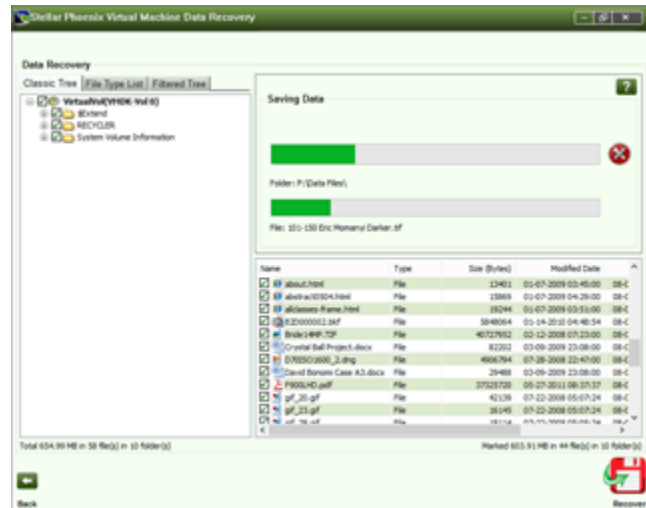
Stellar Phoenix Virtual Machine Data Recovery

Data Recovery

Classic Tree | File Type List | Filtered Tree

VirtualVol(VHDK-Vol 0)
$Extend
RECYCLER
System Volume Information

Saving Data

Folder: P:\Data Files\

File: 101-150 Eric Momanyi Darker.tif

| Name | Type | Size (Bytes) | Modified Date | |
|---|---|---|---|---|
| about.html | File | 13401 | 01-07-2009 03:45:00 | 08-( |
| abstract0504.html | File | 15869 | 01-07-2009 04:29:00 | 08-( |
| allclasses-frame.html | File | 19244 | 01-07-2009 03:51:00 | 08-( |
| B2D000002.bkf | File | 5848064 | 01-14-2010 04:48:54 | 08-( |
| Bride14HP.TIF | File | 40727952 | 02-12-2008 07:23:00 | 08-( |
| Crystal Ball Project.docx | File | 82202 | 03-09-2009 23:08:00 | 08-( |
| D70SD1600_2.dng | File | 4906794 | 07-28-2008 22:47:00 | 08-( |
| David Bonomi Case A3.docx | File | 29488 | 03-09-2009 23:08:00 | 08-( |
| F900LHD.pdf | File | 37325720 | 05-27-2011 08:37:37 | 08-( |
| gif_20.gif | File | 42139 | 07-22-2008 05:07:24 | 08-( |
| gif_23.gif | File | 16145 | 07-22-2008 05:07:24 | 08-( |
| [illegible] | File | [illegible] | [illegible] | 08-( |

Total 654.99 MB in 58 file(s) in 10 folder(s)

Marked 603.91 MB in 44 file(s) in 10 folder(s)

Back

Recover